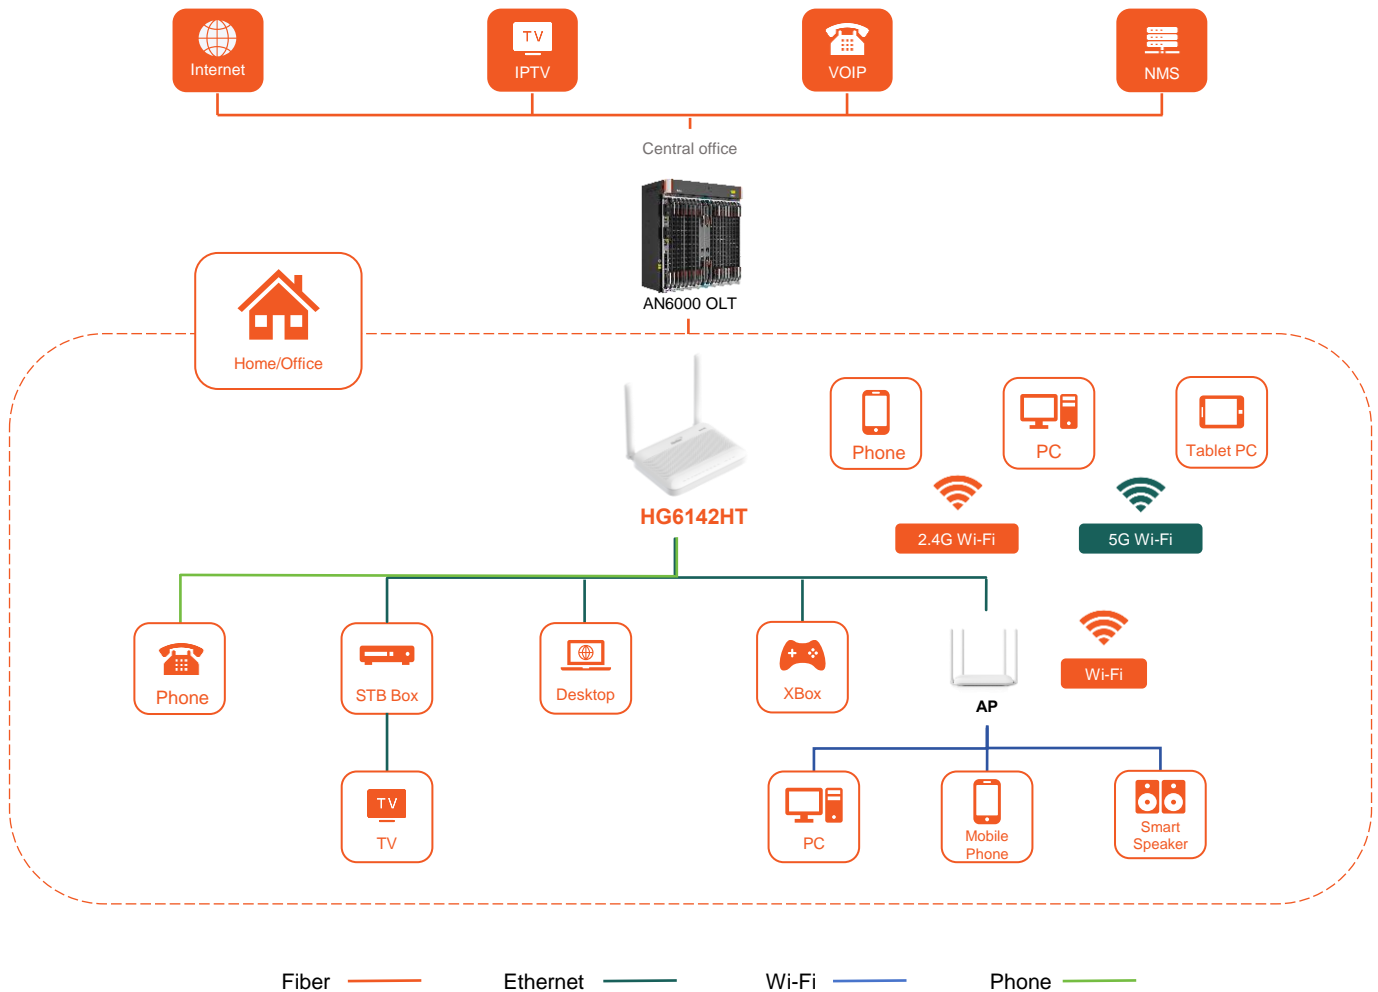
Internet
TV
IPTV
VOIP
NMS

Central office

AN6000 OLT

Home/Office

HG6142HT

Phone
PC
Tablet PC

2.4G Wi-Fi
5G Wi-Fi

Phone
STB Box
Desktop
XBox
AP
Wi-Fi

TV
TV
PC
Mobile Phone
Smart Speaker

Fiber
Ethernet
Wi-Fi
Phone